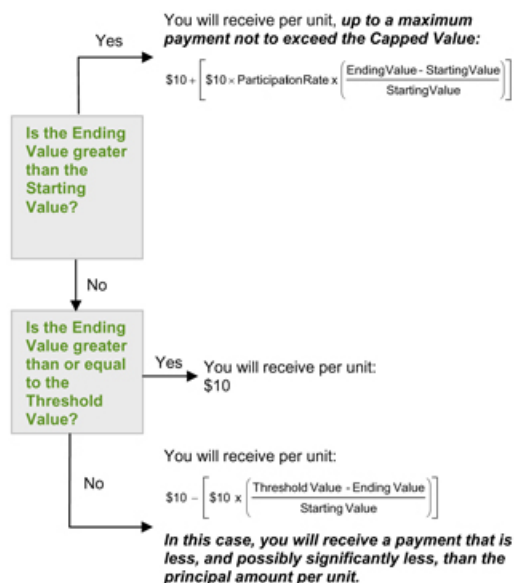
Yes

You will receive per unit, ***up to a maximum payment not to exceed the Capped Value:***

$\$10+\left[\$10\times \text{ParticipaionRate}\times\left(\frac{\text{EndingValue - StartingValue}}{\text{StartingValue}}\right)\right]$

**Is the Ending Value greater than the Starting Value?**

No

**Is the Ending Value greater than or equal to the Threshold Value?**

Yes

You will receive per unit: $10

No

You will receive per unit:

$\$10-\left[\$10\times\left(\frac{\text{Threshold Value - Ending Value}}{\text{Starting Value}}\right)\right]$

***In this case, you will receive a payment that is less, and possibly significantly less, than the principal amount per unit.***